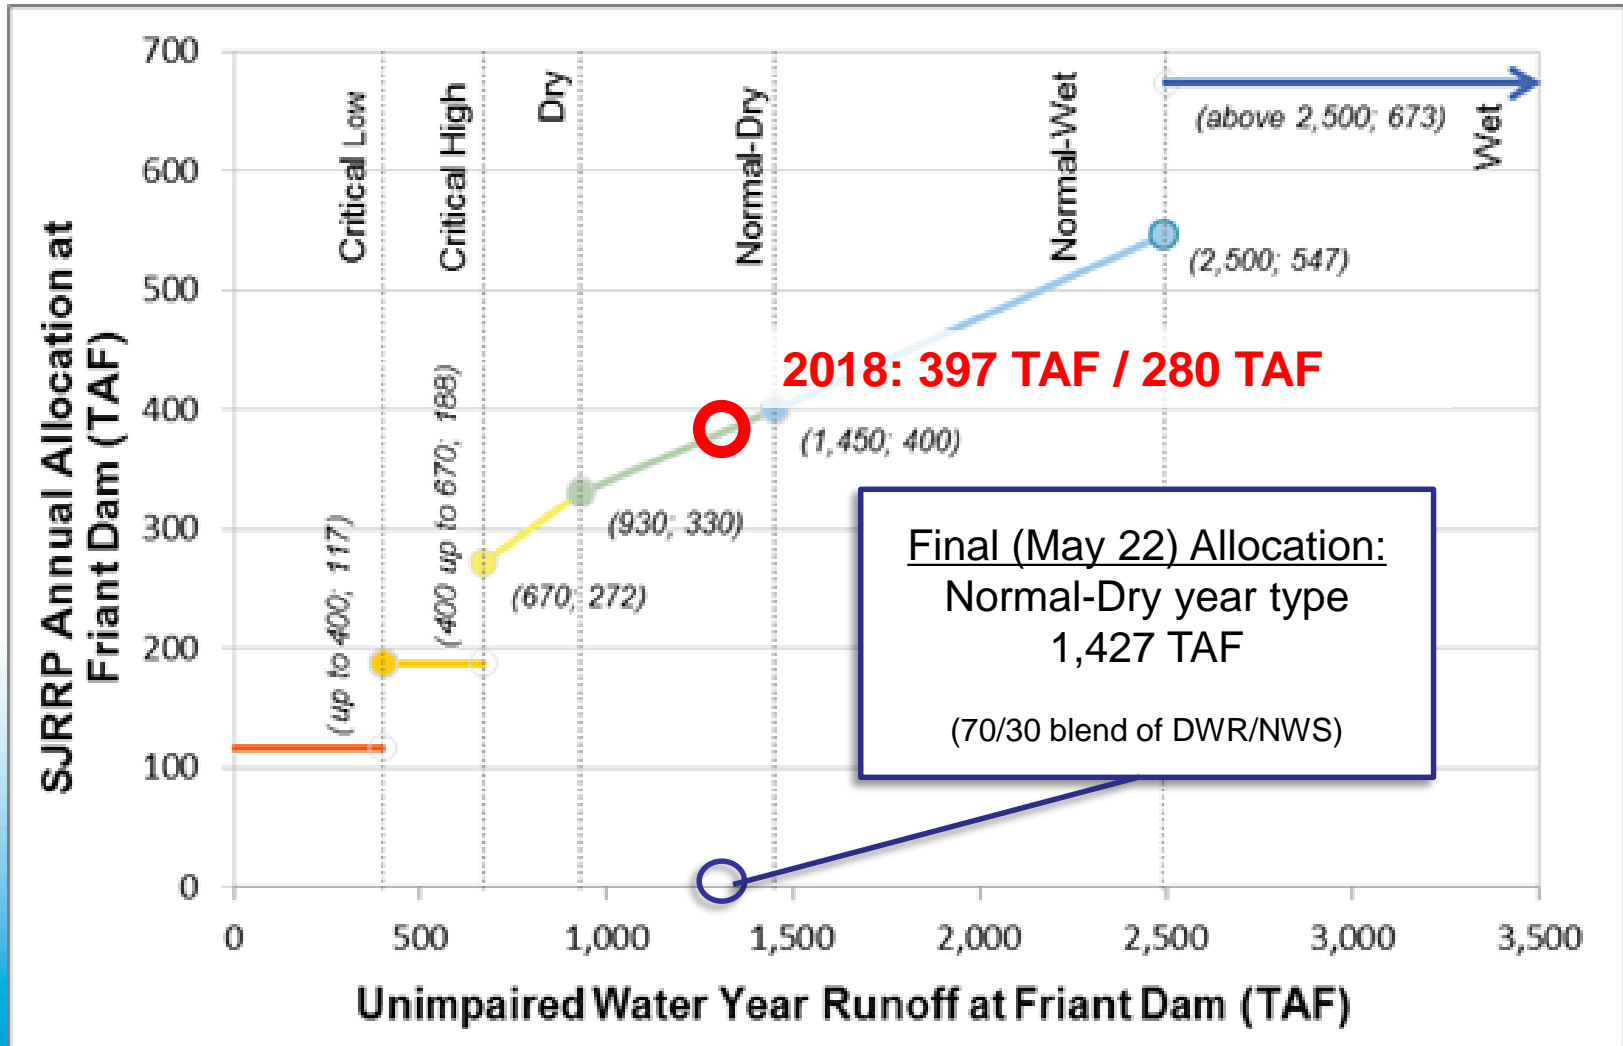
SJRRP Annual Allocation at Friant Dam (TAF)

700
600
500
400
300
200
100
0

Critical Low
Critical High
Dry
Normal-Dry
Normal-Wet
Wet

(above 2,500; 673)
(2,500; 547)
2018: 397 TAF / 280 TAF
(1,450; 400)
(930; 330)
(670; 272)
(400 up to 670; 188)
(up to 400; 117)

Final (May 22) Allocation:
Normal-Dry year type
1,427 TAF

(70/30 blend of DWR/NWS)

0
500
1,000
1,500
2,000
2,500
3,000
3,500

Unimpaired Water Year Runoff at Friant Dam (TAF)